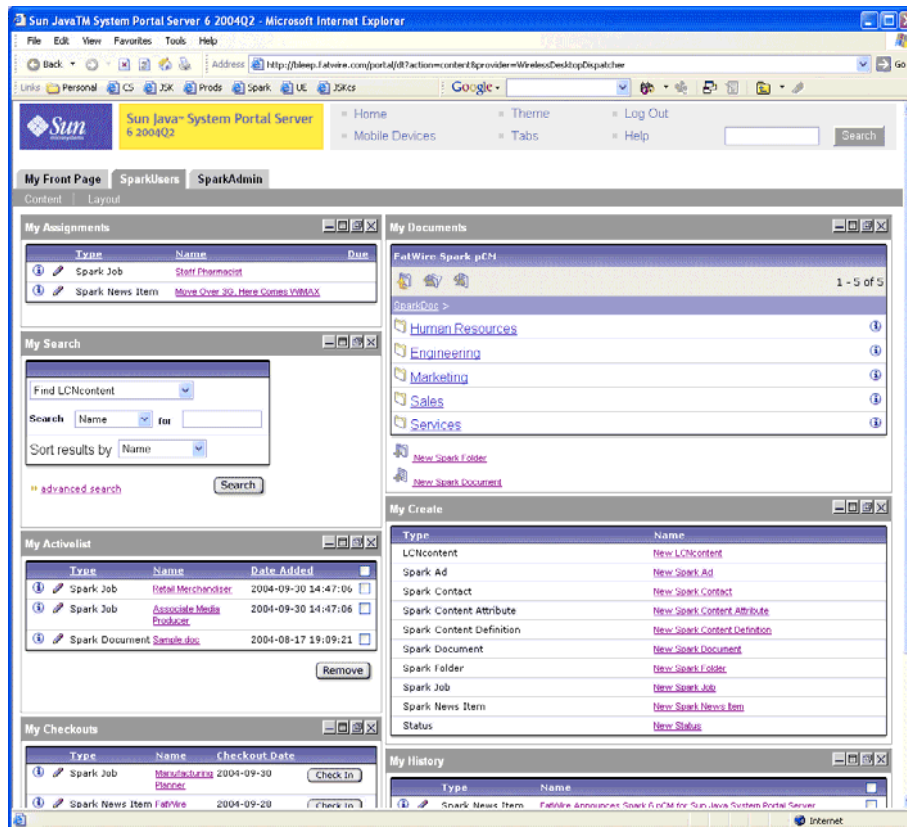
Sun JavaTM System Portal Server 6 2004Q2 - Microsoft Internet Explorer

File Edit View Favorites Tools Help

Back Address http://bleep.fatwire.com/portal/dt?action=content&provider=WirelessDesktopDispatcher Go

Links Personal CS JSK Prods Spark UE JSKcs Google

Sun Java™ System Portal Server 6 2004Q2

Home Theme Log Out
Mobile Devices Tabs Help Search

My Front Page SparkUsers SparkAdmin

Content | Layout

My Assignments

| | Type | Name | Due |
|---|---|---|---|
| | Spark Job | Staff Pharmacist | |
| | Spark News Item | Move Over 3G, Here Comes WiMAX | |

My Search

Find LCNcontent

Search Name for

Sort results by Name

» advanced search Search

My Activelist

| | Type | Name | Date Added | |
|---|---|---|---|---|
| | Spark Job | Retail Merchandiser | 2004-09-30 14:47:06 | |
| | Spark Job | Associate Media Producer | 2004-09-30 14:47:06 | |
| | Spark Document | Sample.doc | 2004-08-17 19:09:21 | |

Remove

My Checkouts

| | Type | Name | Checkout Date | |
|---|---|---|---|---|
| | Spark Job | Manufacturing Planner | 2004-09-30 | Check In |
| | Spark News Item | FatWire | 2004-09-28 | Check In |

My Documents

FatWire Spark pCM

1 - 5 of 5

SparkDoc >

Human Resources
Engineering
Marketing
Sales
Services

New Spark Folder
New Spark Document

My Create

| Type | Name |
|---|---|
| LCNcontent | New LCNcontent |
| Spark Ad | New Spark Ad |
| Spark Contact | New Spark Contact |
| Spark Content Attribute | New Spark Content Attribute |
| Spark Content Definition | New Spark Content Definition |
| Spark Document | New Spark Document |
| Spark Folder | New Spark Folder |
| Spark Job | New Spark Job |
| Spark News Item | New Spark News Item |
| Status | New Status |

My History

| | Type | Name | |
|---|---|---|---|
| | Spark News Item | FatWire Announces Spark 6 pCM for Sun Java System Portal Server | |

Internet